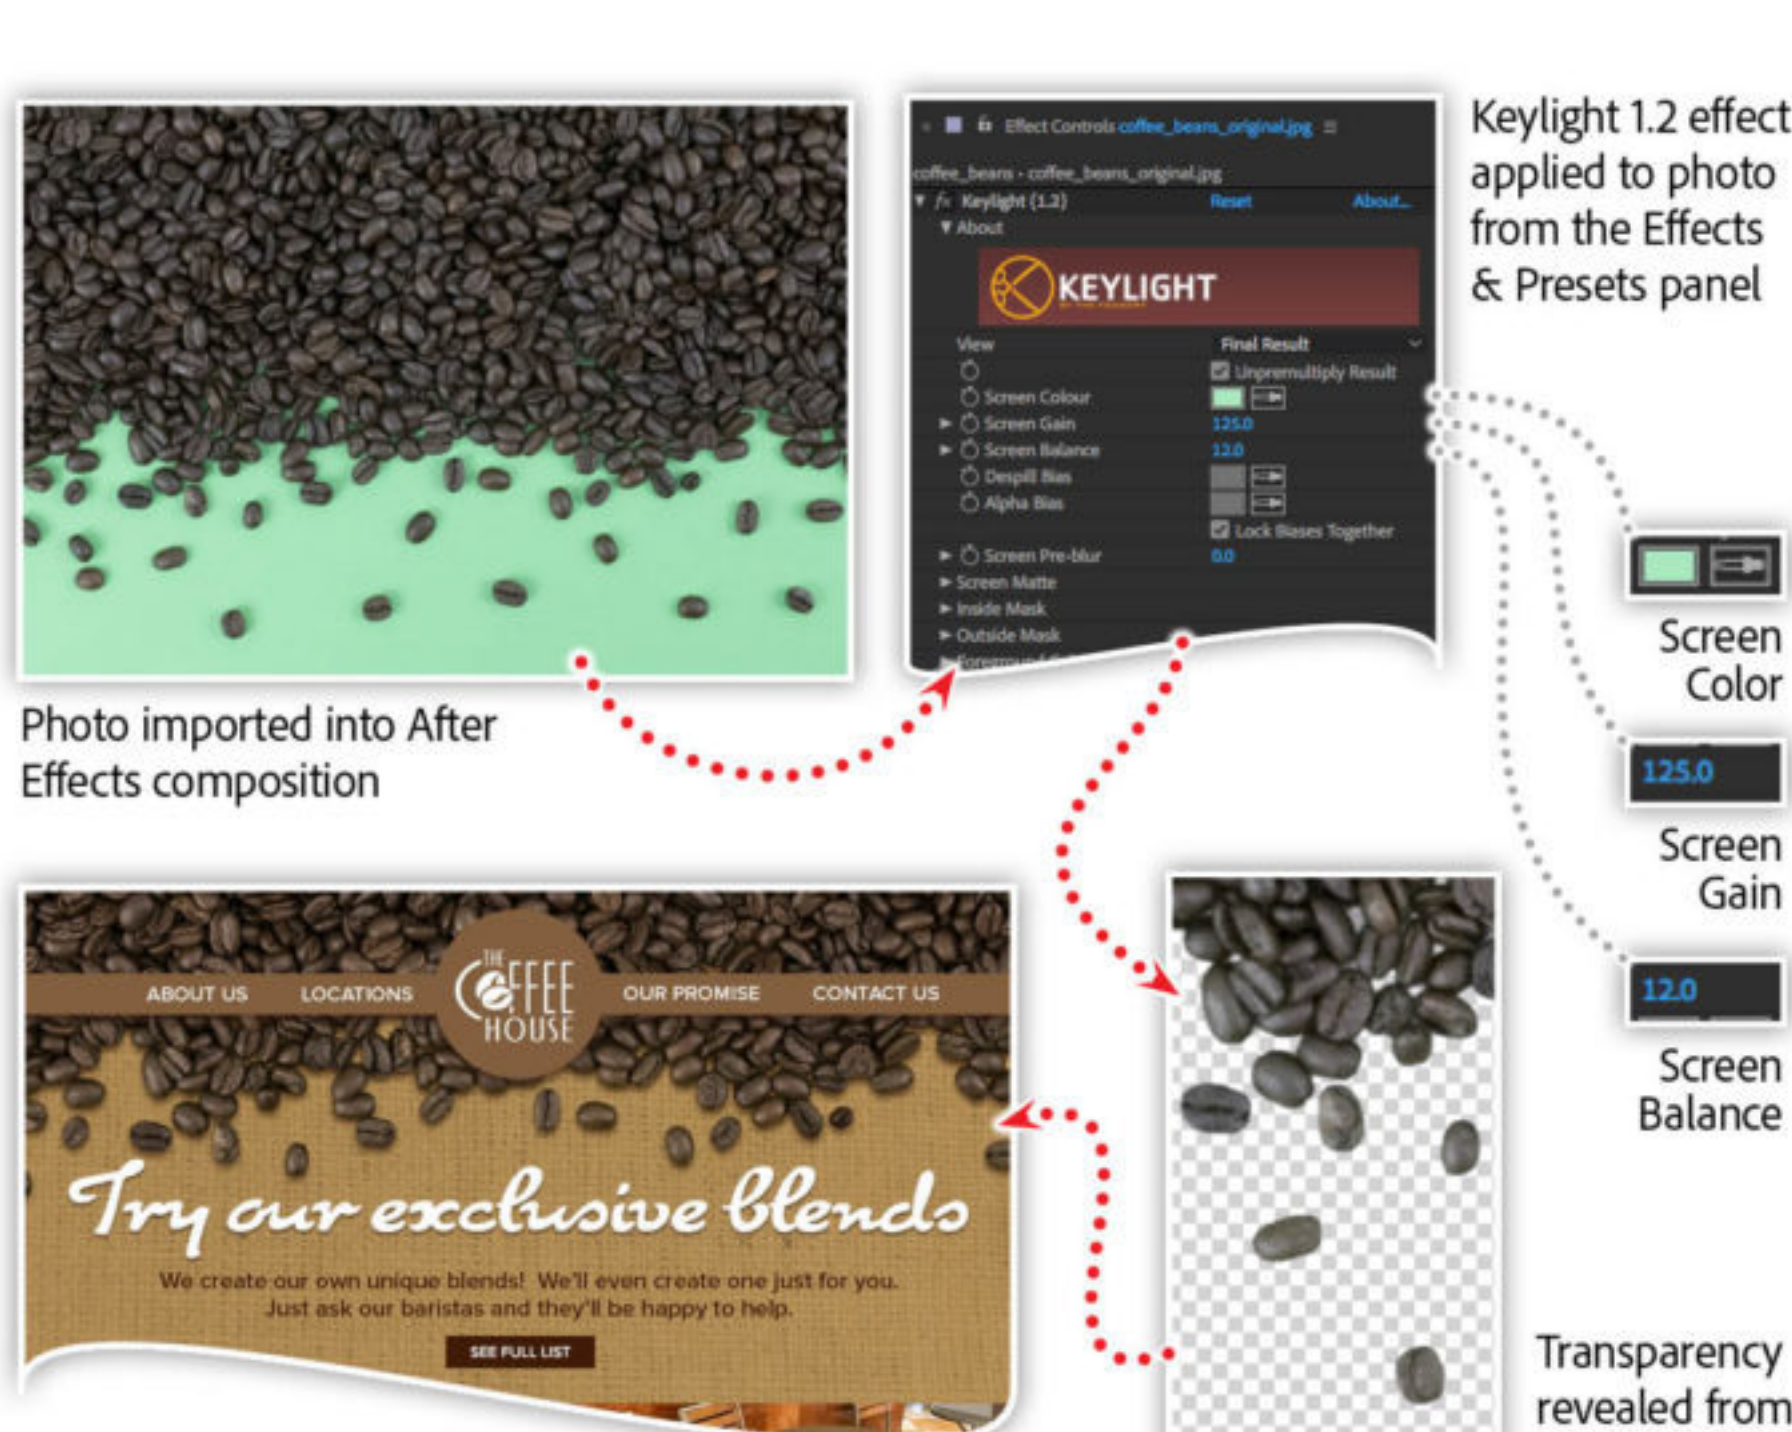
Photo imported into After Effects composition

Effect Controls coffee_beans_original.jpg

coffee_beans · coffee_beans_original.jpg

fx Keylight (1.2) Reset About...

About

KEYLIGHT

View Final Result

Unpremultiply Result

Screen Colour

Screen Gain 125.0

Screen Balance 12.0

Despill Bias

Alpha Bias

Lock Biases Together

Screen Pre-blur 0.0

Screen Matte

Inside Mask

Outside Mask

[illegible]

Keylight 1.2 effect applied to photo from the Effects & Presets panel

Screen Color

125.0

Screen Gain

12.0

Screen Balance

ABOUT US LOCATIONS THE COFFEE HOUSE OUR PROMISE CONTACT US

Try our exclusive blends

We create our own unique blends! We'll even create one just for you. Just ask our baristas and they'll be happy to help.

SEE FULL LIST

Transparency revealed from